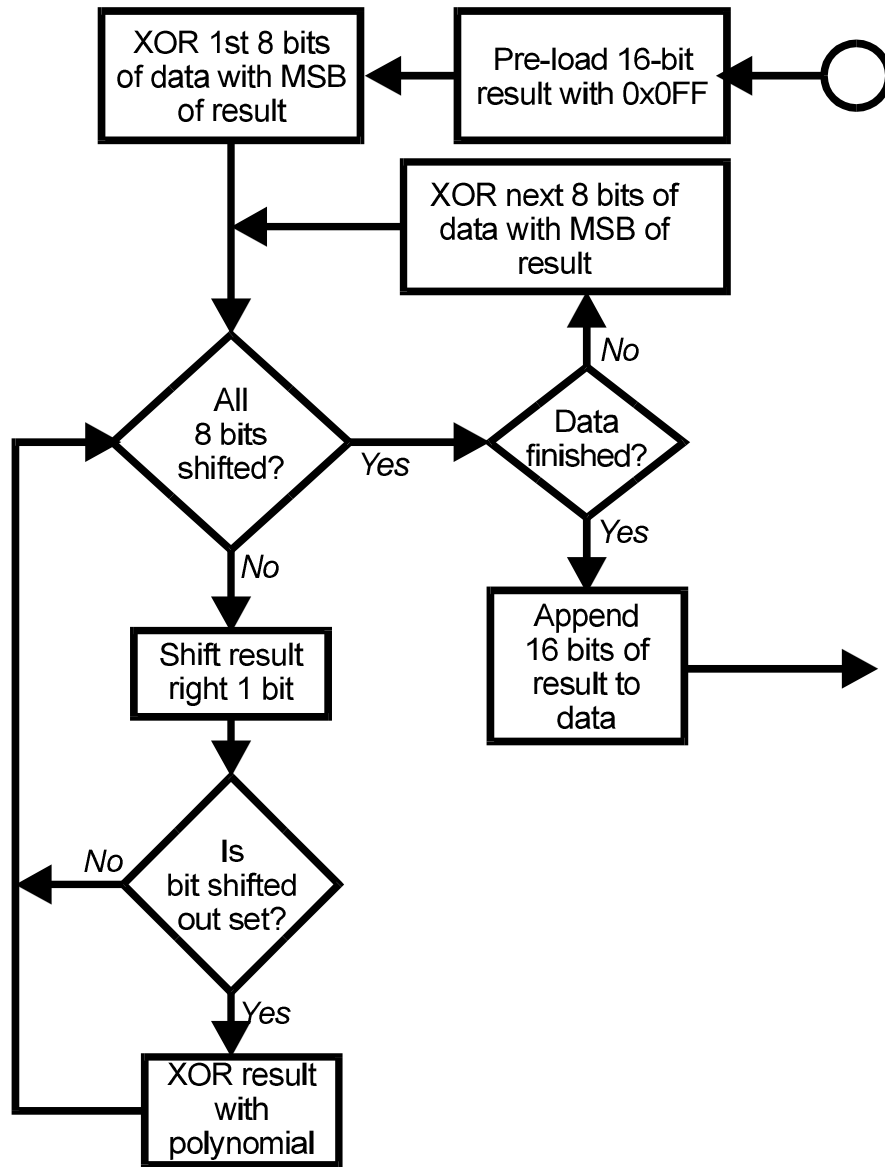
Pre-load 16-bit result with 0x0FF

XOR 1st 8 bits of data with MSB of result

XOR next 8 bits of data with MSB of result

No

All 8 bits shifted?

Yes

Data finished?

Yes

No

Append 16 bits of result to data

Shift result right 1 bit

No

Is bit shifted out set?

Yes

XOR result with polynomial